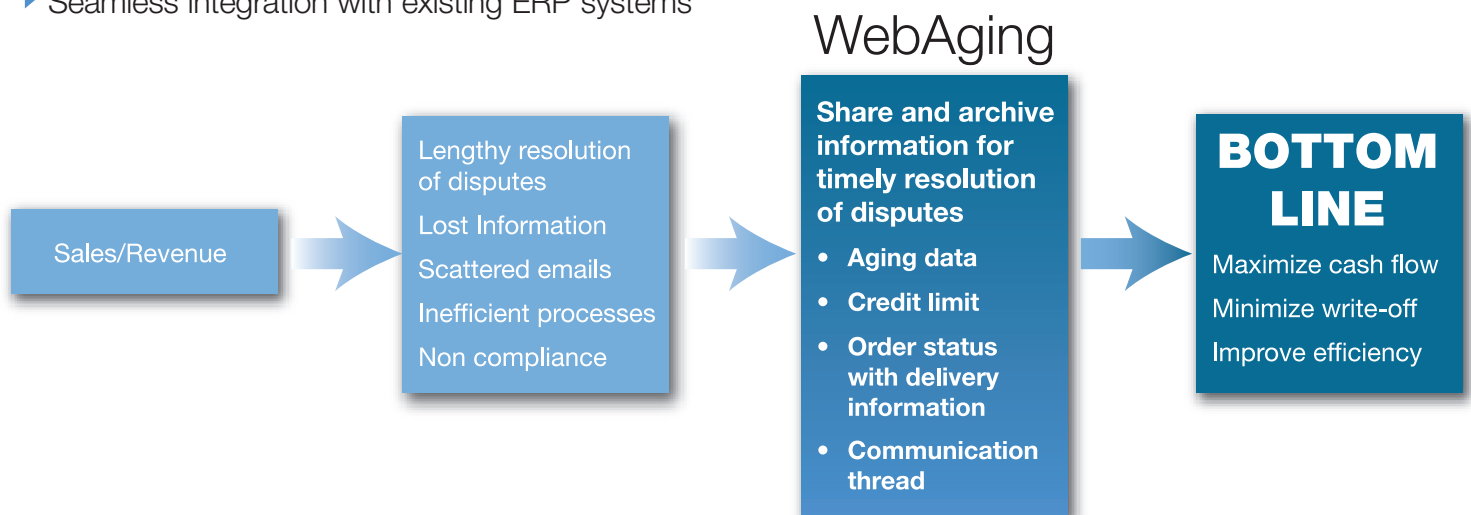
Seamless integration with existing ERP systems

WebAging

Sales/Revenue

Lengthy resolution of disputes
Lost Information
Scattered emails
Inefficient processes
Non compliance

Share and archive information for timely resolution of disputes
• Aging data
• Credit limit
• Order status with delivery information
• Communication thread

BOTTOM LINE
Maximize cash flow
Minimize write-off
Improve efficiency